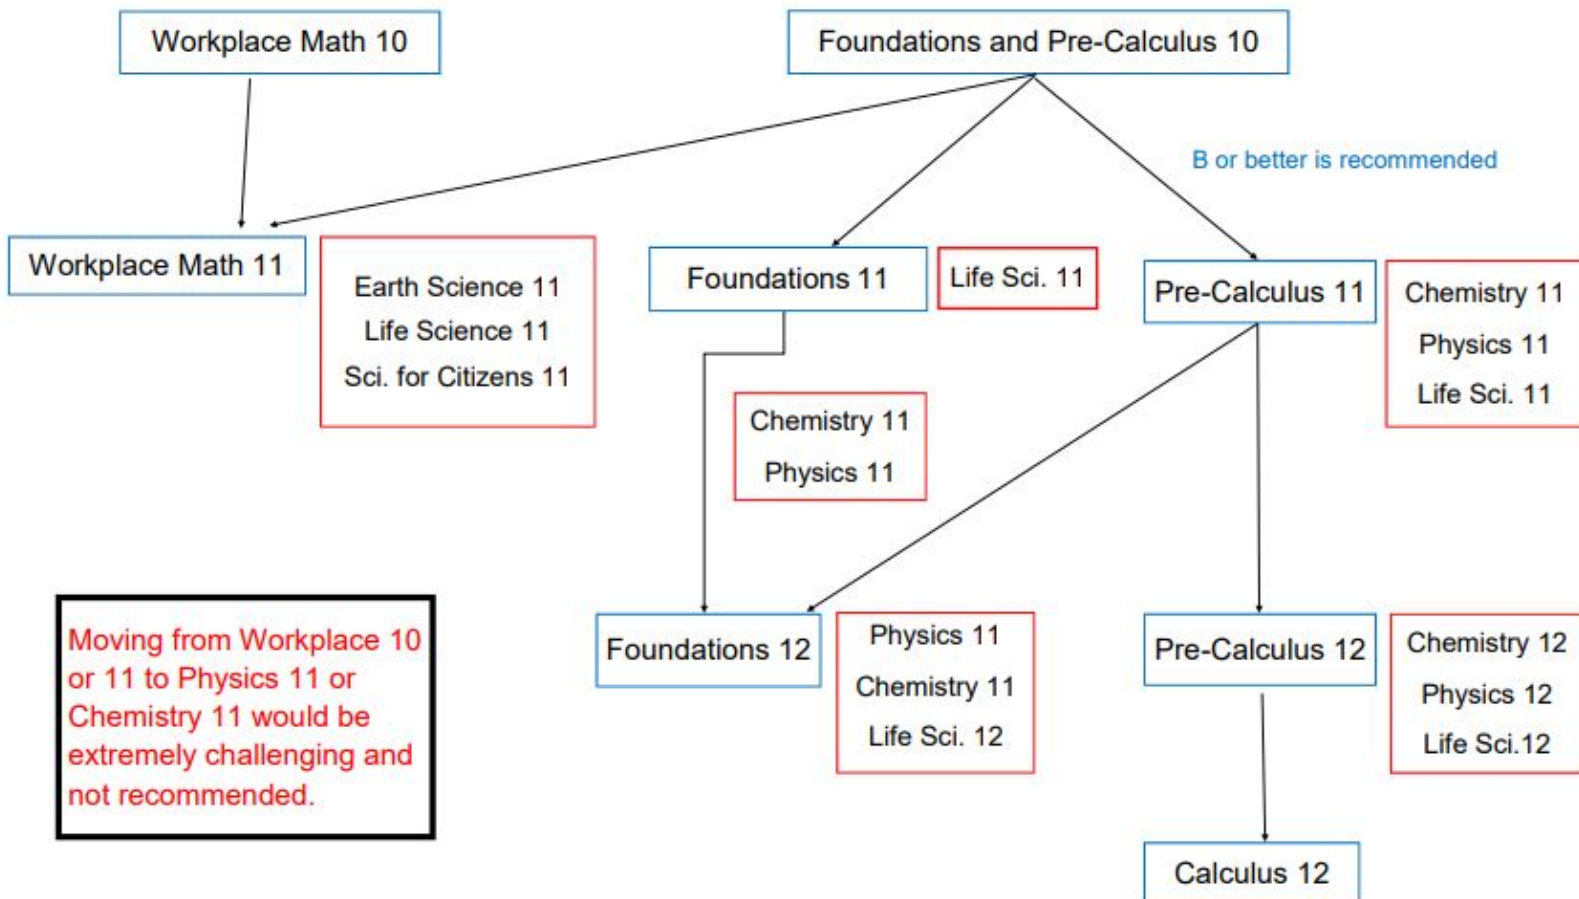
Workplace Math 10

Foundations and Pre-Calculus 10

B or better is recommended

Workplace Math 11

Earth Science 11
Life Science 11
Sci. for Citizens 11

Foundations 11

Life Sci. 11

Pre-Calculus 11

Chemistry 11
Physics 11
Life Sci. 11

Chemistry 11
Physics 11

Moving from Workplace 10 or 11 to Physics 11 or Chemistry 11 would be extremely challenging and not recommended.

Foundations 12

Physics 11
Chemistry 11
Life Sci. 12

Pre-Calculus 12

Chemistry 12
Physics 12
Life Sci.12

Calculus 12